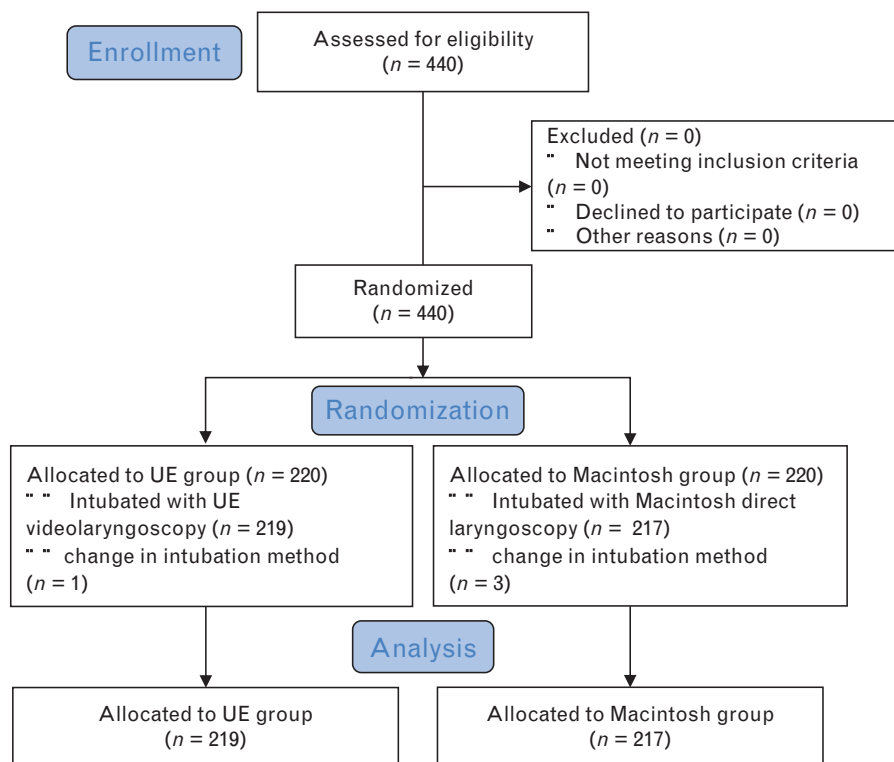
Enrollment

Assessed for eligibility ($n$ = 440)

Excluded ($n$ = 0)
¨ Not meeting inclusion criteria ($n$ = 0)
¨ Declined to participate ($n$ = 0)
¨ Other reasons ($n$ = 0)

Randomized ($n$ = 440)

Randomization

Allocated to UE group ($n$ = 220)
¨ ¨ Intubated with UE videolaryngoscopy ($n$ = 219)
¨ ¨ change in intubation method ($n$ = 1)

Allocated to Macintosh group ($n$ = 220)
¨ ¨ Intubated with Macintosh direct laryngoscopy ($n$ = 217)
¨ ¨ change in intubation method ($n$ = 3)

Analysis

Allocated to UE group ($n$ = 219)

Allocated to Macintosh group ($n$ = 217)